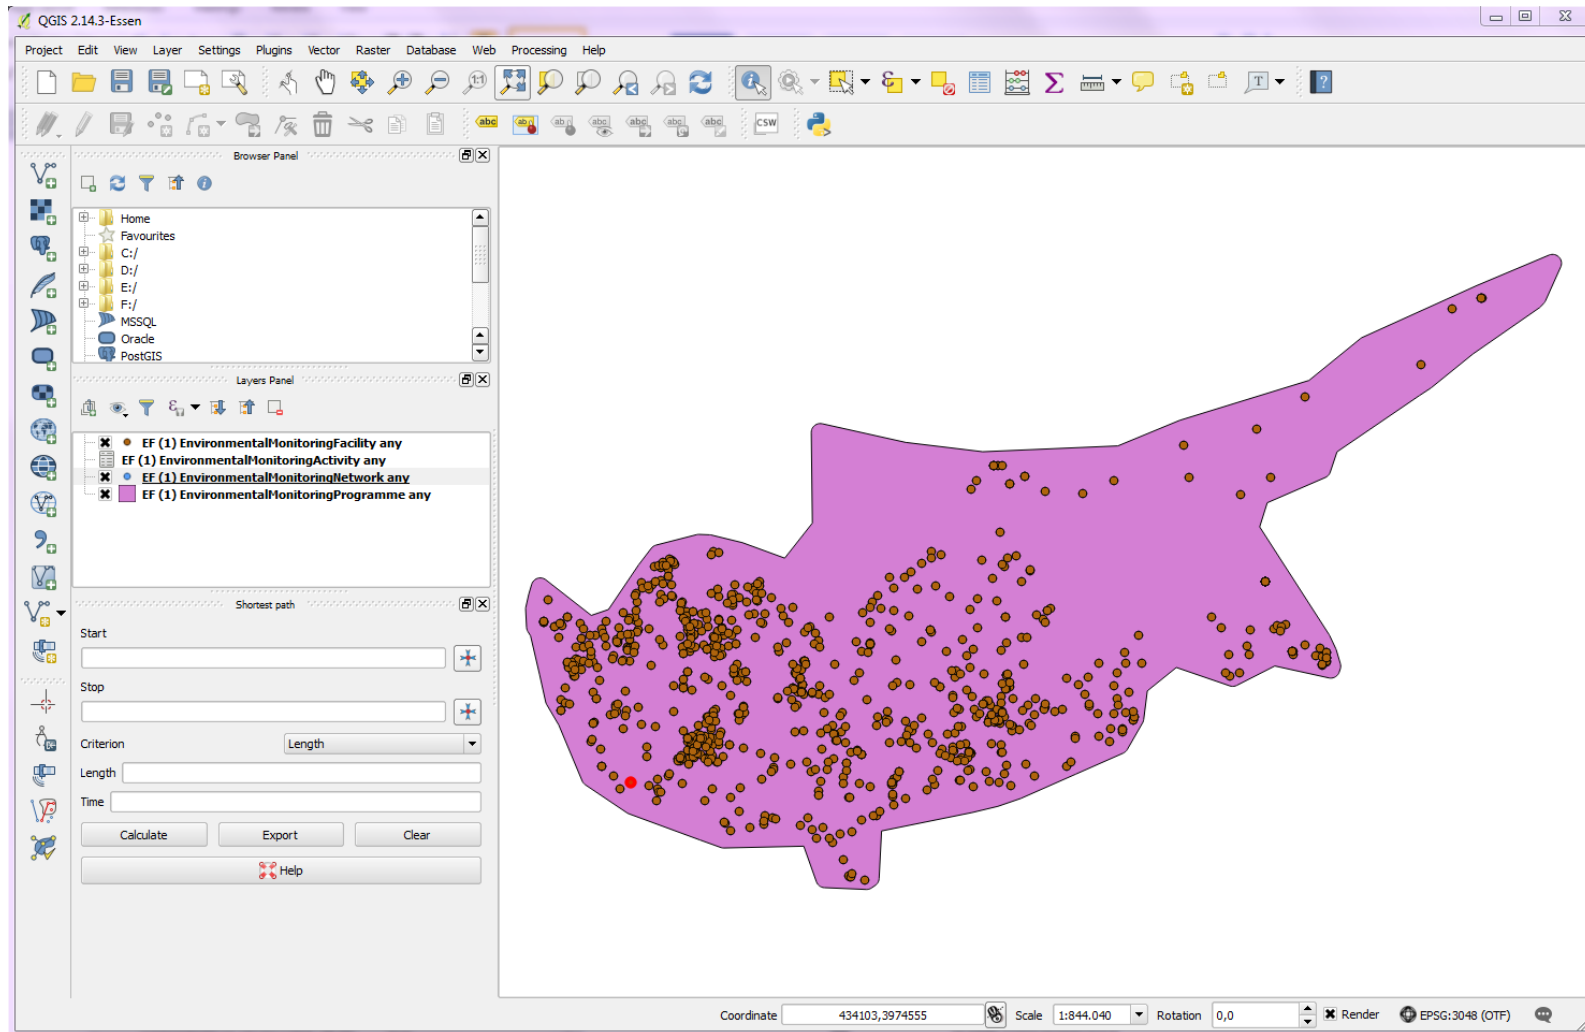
QGIS 2.14.3-Essen

Project Edit View Layer Settings Plugins Vector Raster Database Web Processing Help

abc CSW

Browser Panel

Home
Favourites
C:/
D:/
E:/
F:/
MSSQL
Oracle
PostGIS

Layers Panel

EF (1) EnvironmentalMonitoringFacility any
EF (1) EnvironmentalMonitoringActivity any
EF (1) EnvironmentalMonitoringNetwork any
EF (1) EnvironmentalMonitoringProgramme any

Shortest path

Start

Stop

Criterion Length

Length

Time

Calculate Export Clear

Help

Coordinate 434103,3974555 Scale 1:844.040 Rotation 0,0 Render EPSG:3048 (OTF)